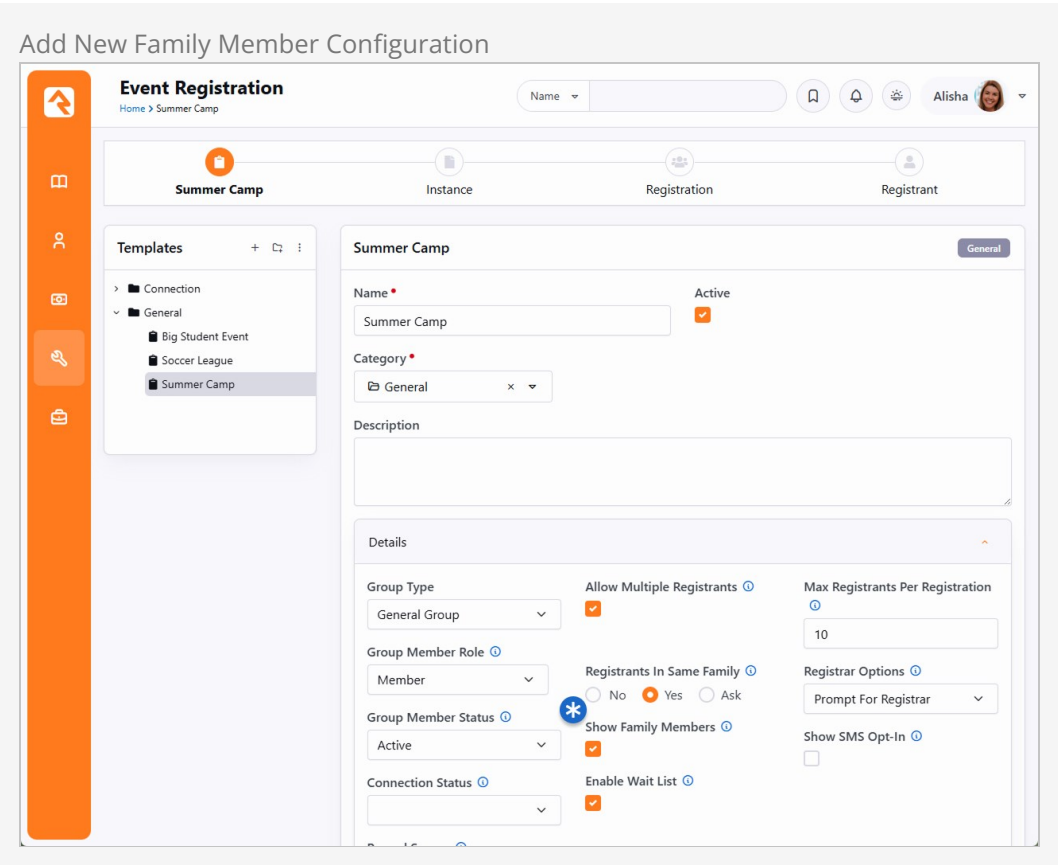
Add New Family Member Configuration

Event Registration

Home > Summer Camp

Name

Alisha

Summer Camp

Instance

Registration

Registrant

Templates

Connection

General

Big Student Event

Soccer League

Summer Camp

Summer Camp

General

Name •

Summer Camp

Active

Category •

General

Description

Details

Group Type

General Group

Group Member Role

Member

Group Member Status

Active

Connection Status

Allow Multiple Registrants

Registrants In Same Family

No Yes Ask

Show Family Members

Enable Wait List

Max Registrants Per Registration

10

Registrar Options

Prompt For Registrar

Show SMS Opt-In